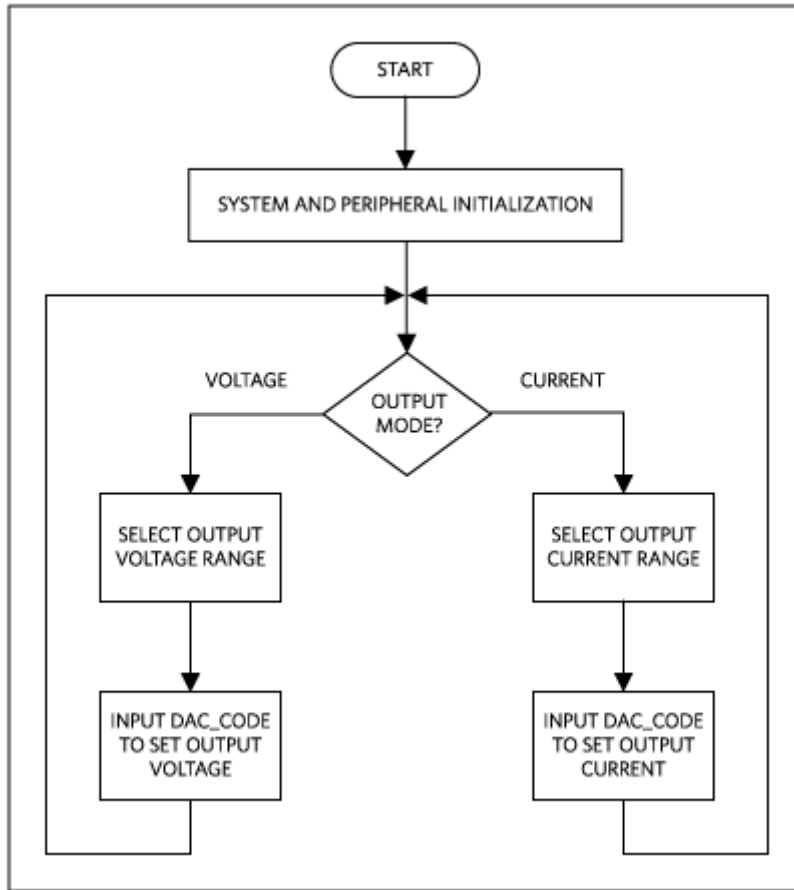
START

SYSTEM AND PERIPHERAL INITIALIZATION

VOLTAGE

OUTPUT MODE?

CURRENT

SELECT OUTPUT VOLTAGE RANGE

SELECT OUTPUT CURRENT RANGE

INPUT DAC_CODE TO SET OUTPUT VOLTAGE

INPUT DAC_CODE TO SET OUTPUT CURRENT